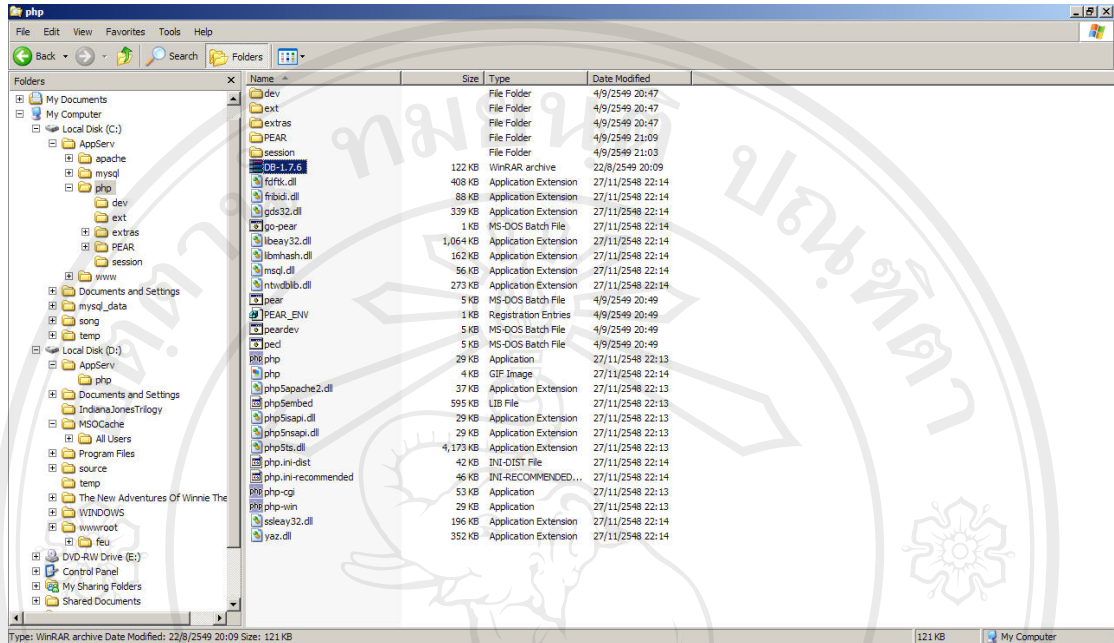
php

File Edit View Favorites Tools Help

Back Search Folders

Folders

My Documents
My Computer
Local Disk (C:)
AppServ
apache
mysql
php
dev
ext
extras
PEAR
session
www
Documents and Settings
mysql_data
song
temp
Local Disk (D:)
AppServ
php
Documents and Settings
IndianaJonesTrilogy
MSOCache
All Users
Program Files
source
temp
The New Adventures Of Winnie The
WINDOWS
wwwroot
feu
DVD-RW Drive (E:)
Control Panel
My Sharing Folders
Shared Documents

| Name | Size | Type | Date Modified |
|---|---|---|---|
| dev | | File Folder | 4/9/2549 20:47 |
| ext | | File Folder | 4/9/2549 20:47 |
| extras | | File Folder | 4/9/2549 20:47 |
| PEAR | | File Folder | 4/9/2549 21:09 |
| session | | File Folder | 4/9/2549 21:03 |
| DB-1.7.6 | 122 KB | WinRAR archive | 22/8/2549 20:09 |
| fdftk.dll | 408 KB | Application Extension | 27/11/2548 22:14 |
| fribidi.dll | 88 KB | Application Extension | 27/11/2548 22:14 |
| gds32.dll | 339 KB | Application Extension | 27/11/2548 22:14 |
| go-pear | 1 KB | MS-DOS Batch File | 27/11/2548 22:14 |
| libeay32.dll | 1,064 KB | Application Extension | 27/11/2548 22:14 |
| libmhash.dll | 162 KB | Application Extension | 27/11/2548 22:14 |
| msql.dll | 56 KB | Application Extension | 27/11/2548 22:14 |
| ntwdblib.dll | 273 KB | Application Extension | 27/11/2548 22:14 |
| pear | 5 KB | MS-DOS Batch File | 4/9/2549 20:49 |
| PEAR_ENV | 1 KB | Registration Entries | 4/9/2549 20:49 |
| peardev | 5 KB | MS-DOS Batch File | 4/9/2549 20:49 |
| pecl | 5 KB | MS-DOS Batch File | 4/9/2549 20:49 |
| php | 29 KB | Application | 27/11/2548 22:13 |
| php | 4 KB | GIF Image | 27/11/2548 22:14 |
| php5apache2.dll | 37 KB | Application Extension | 27/11/2548 22:13 |
| php5embed | 595 KB | LIB File | 27/11/2548 22:13 |
| php5isapi.dll | 29 KB | Application Extension | 27/11/2548 22:13 |
| php5nsapi.dll | 29 KB | Application Extension | 27/11/2548 22:13 |
| php5ts.dll | 4,173 KB | Application Extension | 27/11/2548 22:13 |
| php.ini-dist | 42 KB | INI-DIST File | 27/11/2548 22:14 |
| php.ini-recommended | 46 KB | INI-RECOMMENDED... | 27/11/2548 22:14 |
| php-cgi | 53 KB | Application | 27/11/2548 22:13 |
| php-win | 29 KB | Application | 27/11/2548 22:13 |
| ssleay32.dll | 196 KB | Application Extension | 27/11/2548 22:14 |
| yaz.dll | 352 KB | Application Extension | 27/11/2548 22:14 |

Type: WinRAR archive Date Modified: 22/8/2549 20:09 Size: 121 KB
121 KB
My Computer